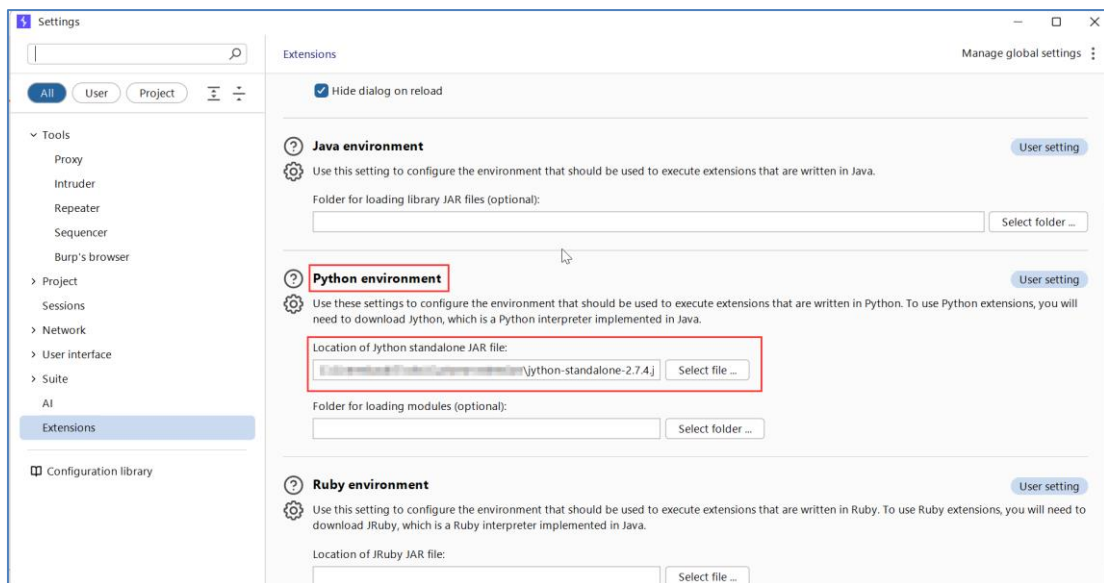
Settings

All User Project

Tools
Proxy
Intruder
Repeater
Sequencer
Burp's browser
Project
Sessions
Network
User interface
Suite
AI
Extensions

Configuration library

Extensions

Manage global settings

Hide dialog on reload

Java environment

User setting

Use this setting to configure the environment that should be used to execute extensions that are written in Java.

Folder for loading library JAR files (optional):

Select folder ...

Python environment

User setting

Use these settings to configure the environment that should be used to execute extensions that are written in Python. To use Python extensions, you will need to download Jython, which is a Python interpreter implemented in Java.

Location of Jython standalone JAR file:

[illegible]\jython-standalone-2.7.4.j

Select file ...

Folder for loading modules (optional):

Select folder ...

Ruby environment

User setting

Use this setting to configure the environment that should be used to execute extensions that are written in Ruby. To use Ruby extensions, you will need to download JRuby, which is a Ruby interpreter implemented in Java.

Location of JRuby JAR file:

Select file ...